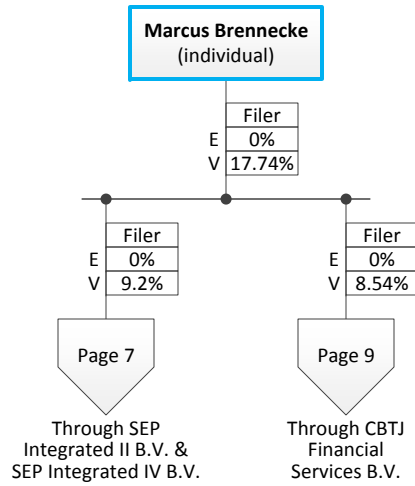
**Marcus Brennecke**
(individual)

| | Filer |
|---|---|
| E | 0% |
| V | 17.74% |

| | Filer |
|---|---|
| E | 0% |
| V | 9.2% |

Page 7

Through SEP Integrated II B.V. & SEP Integrated IV B.V.

| | Filer |
|---|---|
| E | 0% |
| V | 8.54% |

Page 9

Through CBTJ Financial Services B.V.